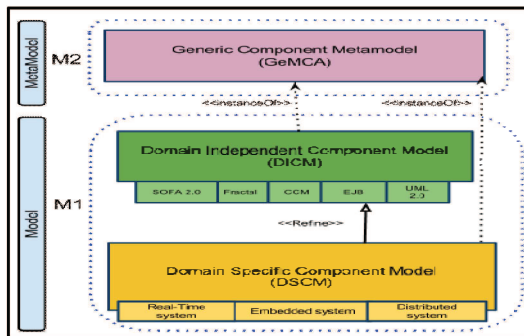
MetaModel
M2
Generic Component Metamodel (GeMCA)
<<instanceOf>>
<<instanceOf>>
Model
M1
Domain Independent Component Model (DICM)
SOFA 2.0
Fractal
CCM
EJB
UML 2.3
<<Refine>>
Domain Specific Component Model (DSCM)
Real-Time system
Embedded system
Distributed system